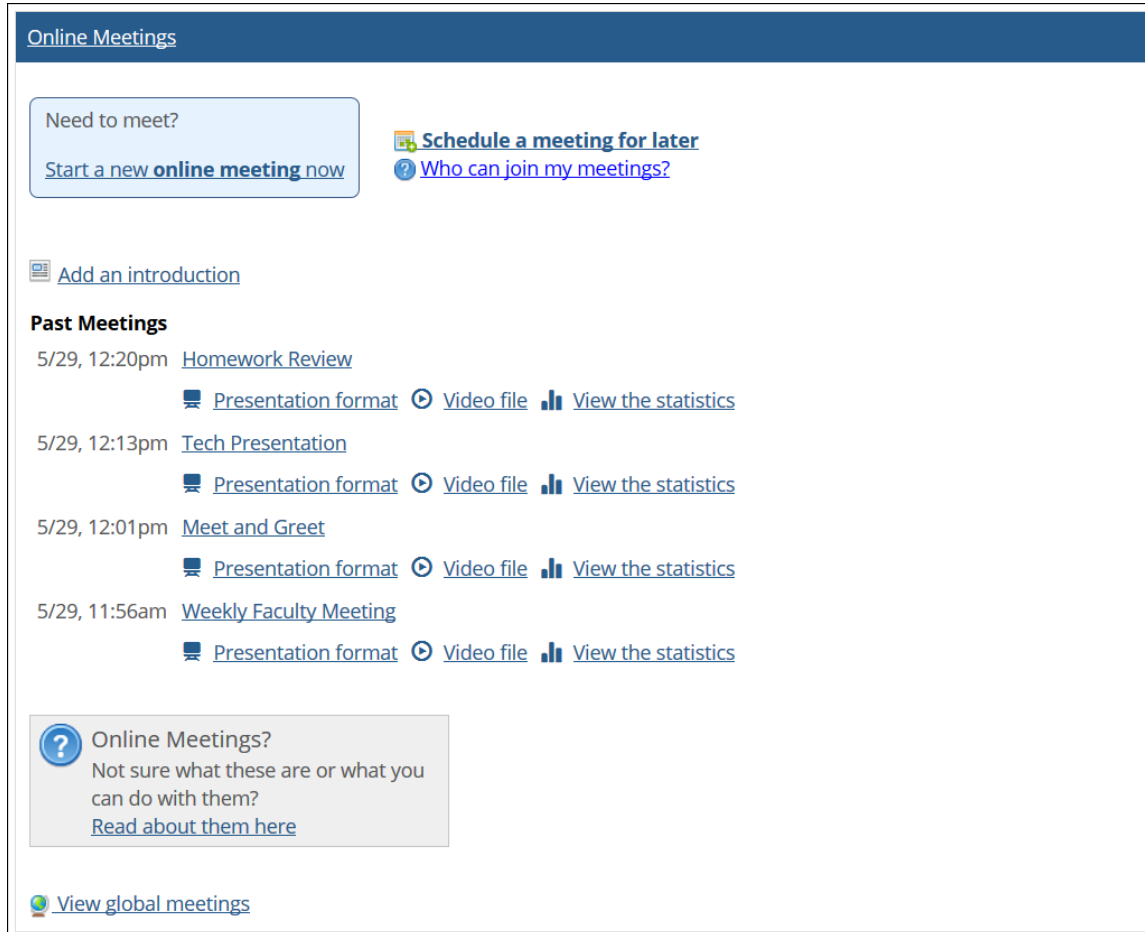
Online Meetings

Need to meet?

Start a new online meeting now

Schedule a meeting for later
Who can join my meetings?

Add an introduction

Past Meetings

5/29, 12:20pm Homework Review
Presentation format Video file View the statistics

5/29, 12:13pm Tech Presentation
Presentation format Video file View the statistics

5/29, 12:01pm Meet and Greet
Presentation format Video file View the statistics

5/29, 11:56am Weekly Faculty Meeting
Presentation format Video file View the statistics

Online Meetings?
Not sure what these are or what you can do with them?
Read about them here

View global meetings